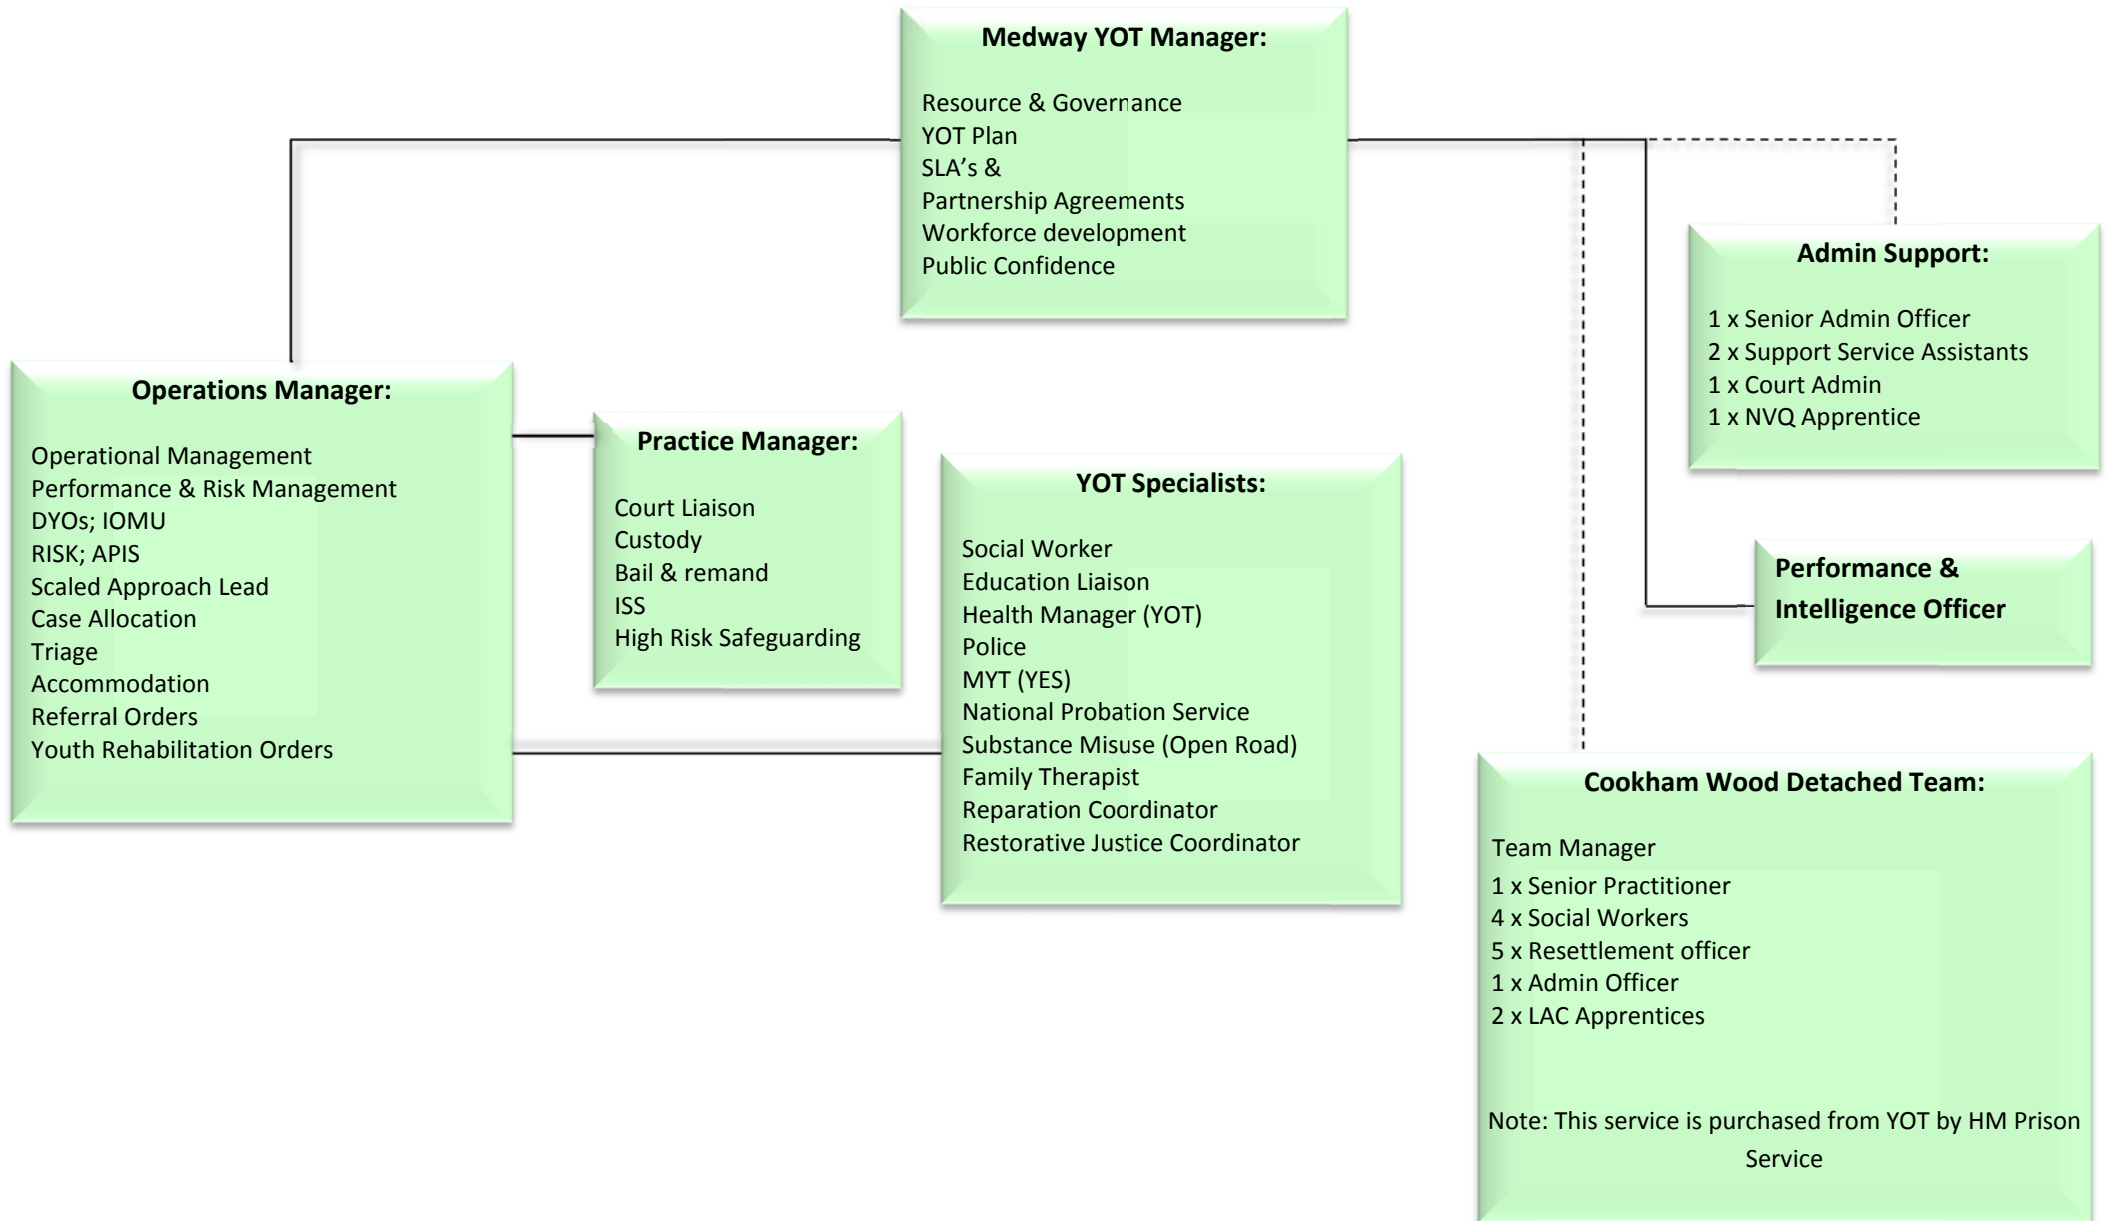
Medway YOT Manager:

Resource & Governance
YOT Plan
SLA’s &
Partnership Agreements
Workforce development
Public Confidence

Admin Support:

1 x Senior Admin Officer
2 x Support Service Assistants
1 x Court Admin
1 x NVQ Apprentice

Operations Manager:

Operational Management
Performance & Risk Management
DYOs; IOMU
RISK; APIS
Scaled Approach Lead
Case Allocation
Triage
Accommodation
Referral Orders
Youth Rehabilitation Orders

Practice Manager:

Court Liaison
Custody
Bail & remand
ISS
High Risk Safeguarding

YOT Specialists:

Social Worker
Education Liaison
Health Manager (YOT)
Police
MYT (YES)
National Probation Service
Substance Misuse (Open Road)
Family Therapist
Reparation Coordinator
Restorative Justice Coordinator

Performance & Intelligence Officer

Cookham Wood Detached Team:

Team Manager
1 x Senior Practitioner
4 x Social Workers
5 x Resettlement officer
1 x Admin Officer
2 x LAC Apprentices

Note: This service is purchased from YOT by HM Prison Service